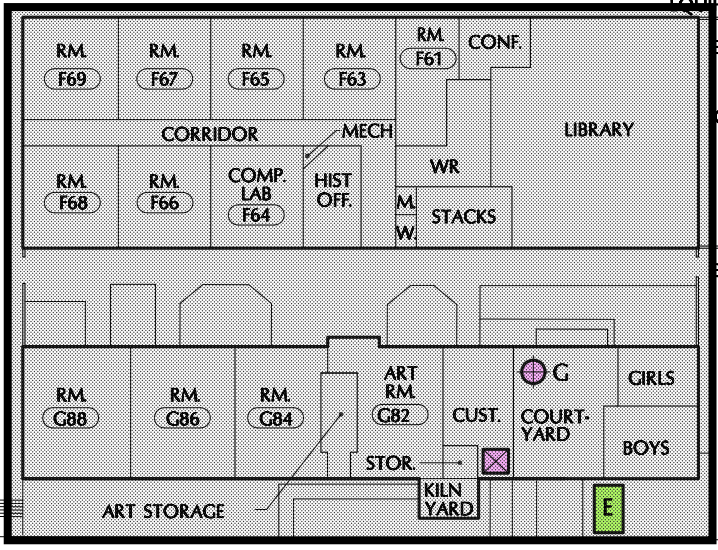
RM.
F69

RM.
F67

RM.
F65

RM.
F63

RM.
F61

CONF.

CORRIDOR

MECH

LIBRARY

RM.
F68

RM.
F66

COMP.
LAB
F64

HIST
OFF.

WR

M.

W.

STACKS

RM.
G88

RM.
G86

RM.
G84

ART
RM.
G82

CUST.

G

COURT-
YARD

GIRLS

BOYS

STOR.

ART STORAGE

KILN
YARD

E